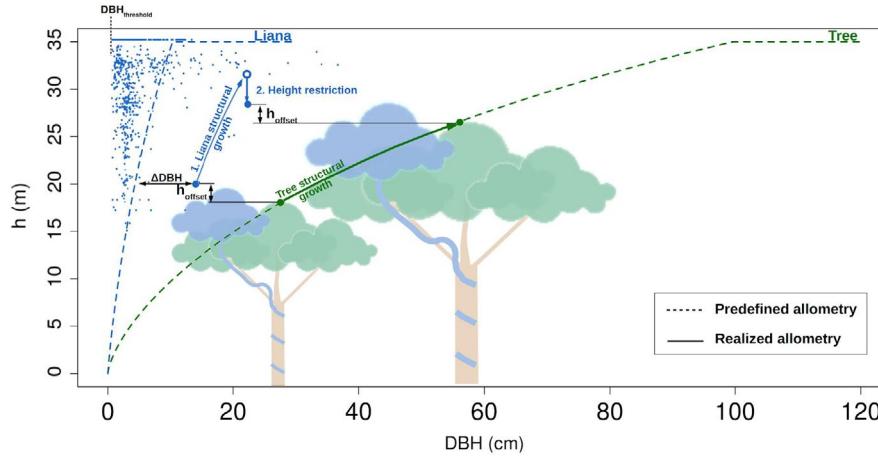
$DBH_{threshold}$

Liana

Tree

2. Height restriction

1. Liana structural growth

$h_{offset}$

ΔDBH

$h_{offset}$

Tree structural growth

35
30
25
20
15
10
5
0

h (m)

0
20
40
60
80
100
120

DBH (cm)

Predefined allometry
Realized allometry